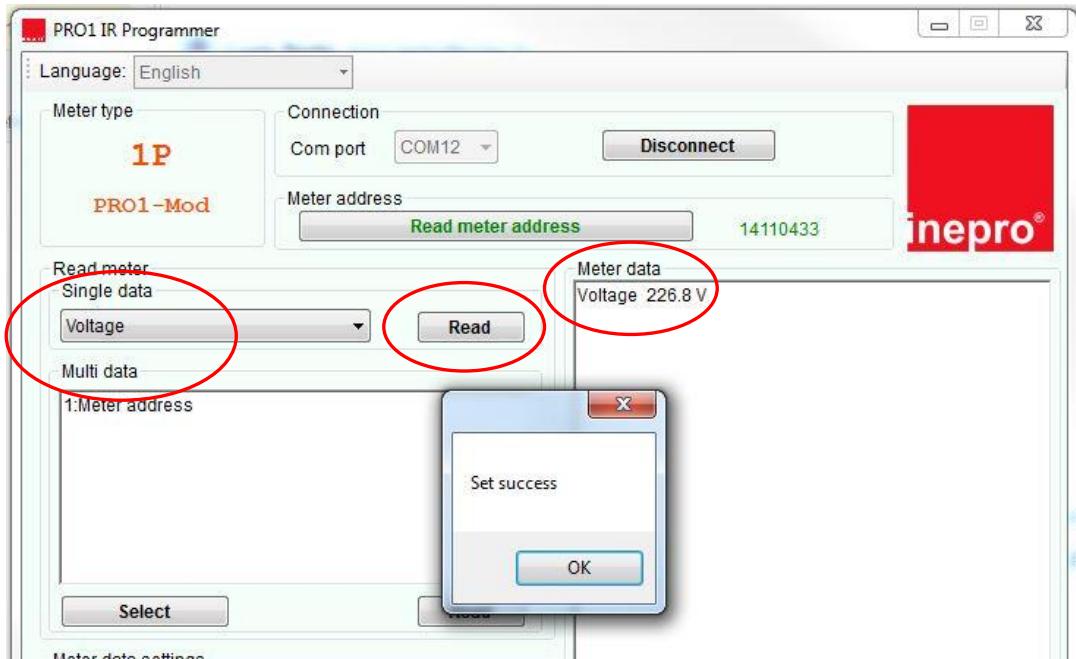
PRO1 IR Programmer

Language: English

Meter type
1P
PRO1-Mod

Connection
Com port COM12
Disconnect

Meter address
Read meter address
14110433

inepro®

Read meter
Single data
Voltage
Read

Multi data
1:Meter address

Select
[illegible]

Meter data
Voltage 226.8 V

Set success
OK

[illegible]